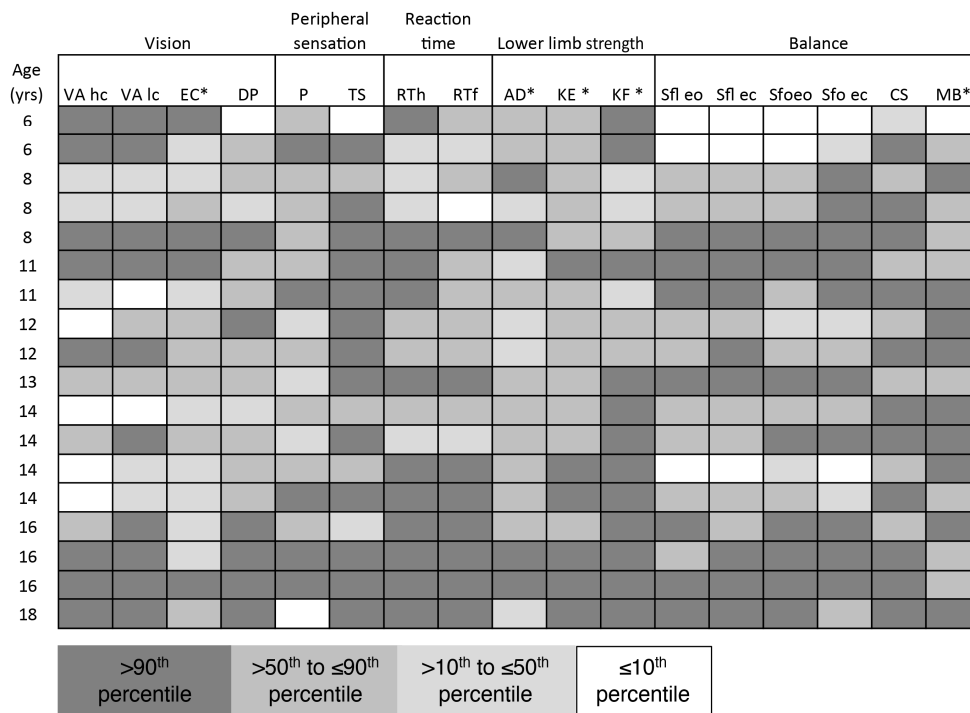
| Age (yrs) | Vision: VA hc | VA lc | EC* | DP | Peripheral sensation: P | TS | Reaction time: RTh | RTf | Lower limb strength: AD* | KE * | KF * | Balance: Sfl eo | Sfl ec | Sfoeo | Sfo ec | CS | MB* |
|---|---|---|---|---|---|---|---|---|---|---|---|---|---|---|---|---|---|
| 6 | | | | | | | | | | | | | | | | | |
| 6 | | | | | | | | | | | | | | | | | |
| 8 | | | | | | | | | | | | | | | | | |
| 8 | | | | | | | | | | | | | | | | | |
| 8 | | | | | | | | | | | | | | | | | |
| 11 | | | | | | | | | | | | | | | | | |
| 11 | | | | | | | | | | | | | | | | | |
| 12 | | | | | | | | | | | | | | | | | |
| 12 | | | | | | | | | | | | | | | | | |
| 13 | | | | | | | | | | | | | | | | | |
| 14 | | | | | | | | | | | | | | | | | |
| 14 | | | | | | | | | | | | | | | | | |
| 14 | | | | | | | | | | | | | | | | | |
| 14 | | | | | | | | | | | | | | | | | |
| 16 | | | | | | | | | | | | | | | | | |
| 16 | | | | | | | | | | | | | | | | | |
| 16 | | | | | | | | | | | | | | | | | |
| 18 | | | | | | | | | | | | | | | | | |

$>90^{th}$ percentile

$>50^{th}$ to $\leq90^{th}$ percentile

$>10^{th}$ to $\leq50^{th}$ percentile

$\leq10^{th}$ percentile